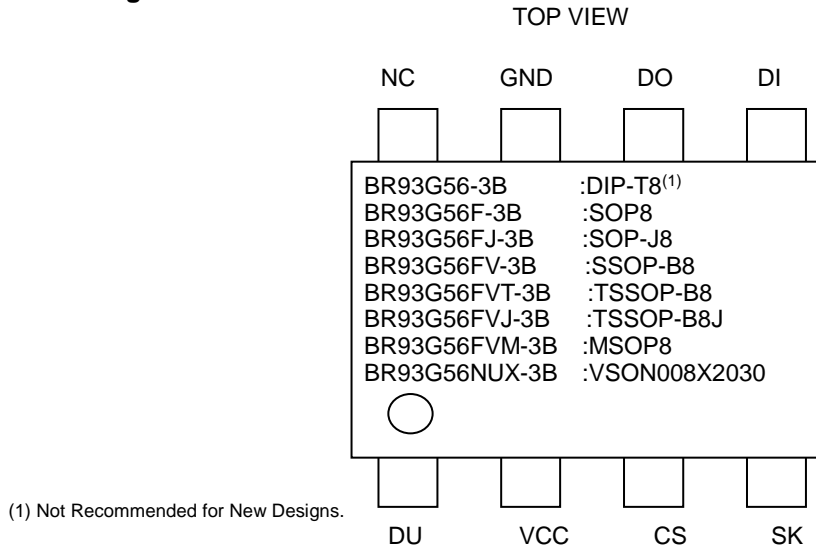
TOP VIEW

NC GND DO DI

BR93G56-3B :DIP-T8$^{(1)}$
BR93G56F-3B :SOP8
BR93G56FJ-3B :SOP-J8
BR93G56FV-3B :SSOP-B8
BR93G56FVT-3B :TSSOP-B8
BR93G56FVJ-3B :TSSOP-B8J
BR93G56FVM-3B :MSOP8
BR93G56NUX-3B :VSON008X2030

(1) Not Recommended for New Designs.

DU VCC CS SK